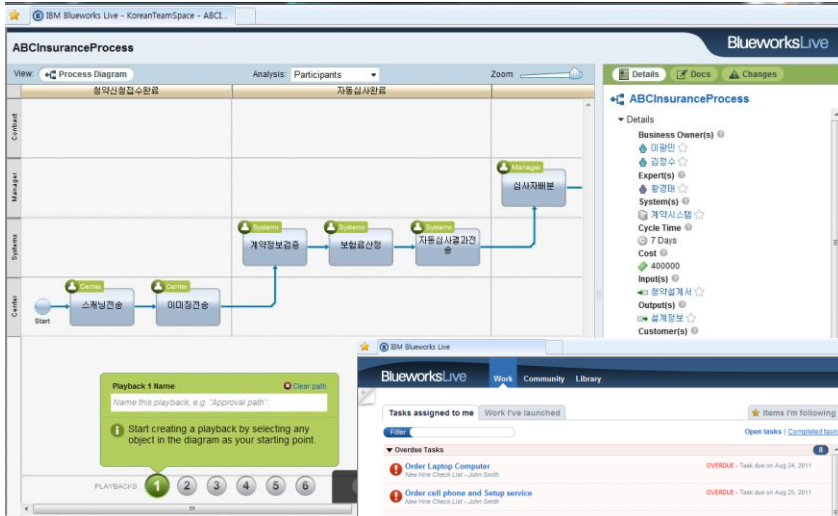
IBM Blueworks Live - KoreanTeamSpace - ABCI...

ABCInsuranceProcess

BlueworksLive

View: Process Diagram

Analysis: Participants

Zoom

Details

Docs

Changes

청약신청접수완료

자동심사완료

Contact

Manager

Systems

Center

Manager

심사자배분

Systems

계약정보검증

Systems

보험료산정

Systems

자동심사결과전송

Center

스캐닝전송

Center

이미지전송

Start

ABCInsuranceProcess

Details

Business Owner(s)

이광민

김정수

Expert(s)

황경태

System(s)

계약시스템

Cycle Time

7 Days

Cost

400000

Input(s)

청약설계서

Output(s)

설계정보

Customer(s)

Playback 1 Name

Clear path

Name this playback, e.g. "Approval path".

Start creating a playback by selecting any object in the diagram as your starting point.

PLAYBACKS

1

2

3

4

5

6

IBM Blueworks Live

BlueworksLive

Work

Community

Library

Tasks assigned to me

Work I've launched

Items I'm following

Filter

Open tasks | Completed tasks

Overdue Tasks

8

Order Laptop Computer

New Hire Check List - John Smith

OVERDUE - Task due on Aug 24, 2011

Order cell phone and Setup service

New Hire Check List - John Smith

OVERDUE - Task due on Aug 25, 2011